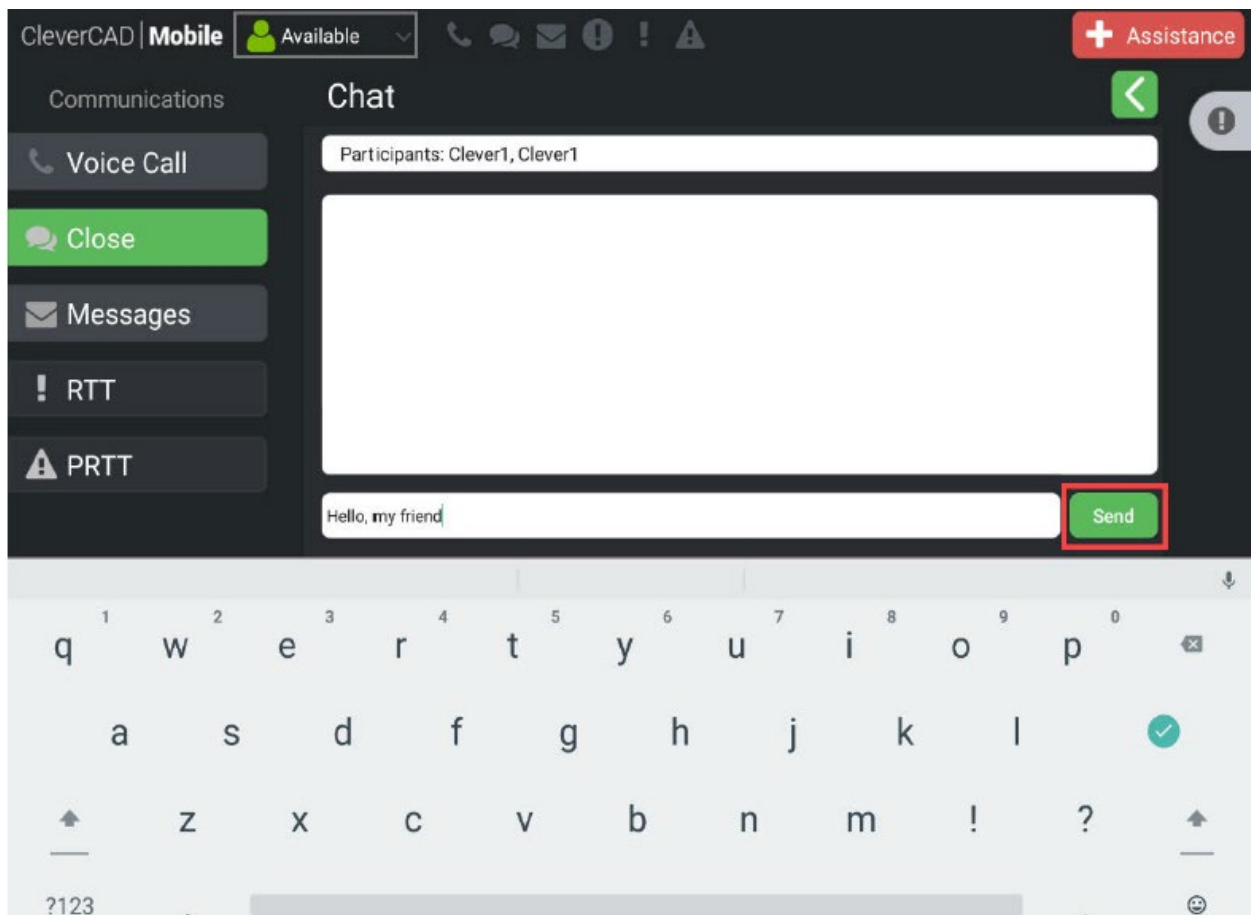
CleverCAD | Mobile Available

Assistance

Communications

Chat

Voice Call

Close

Messages

RTT

PRTT

Participants: Clever1, Clever1

Hello, my friend

Send

1 q 2 w 3 e 4 r 5 t 6 y 7 u 8 i 9 o 0 p

a s d f g h j k l

z x c v b n m ! ?

?123